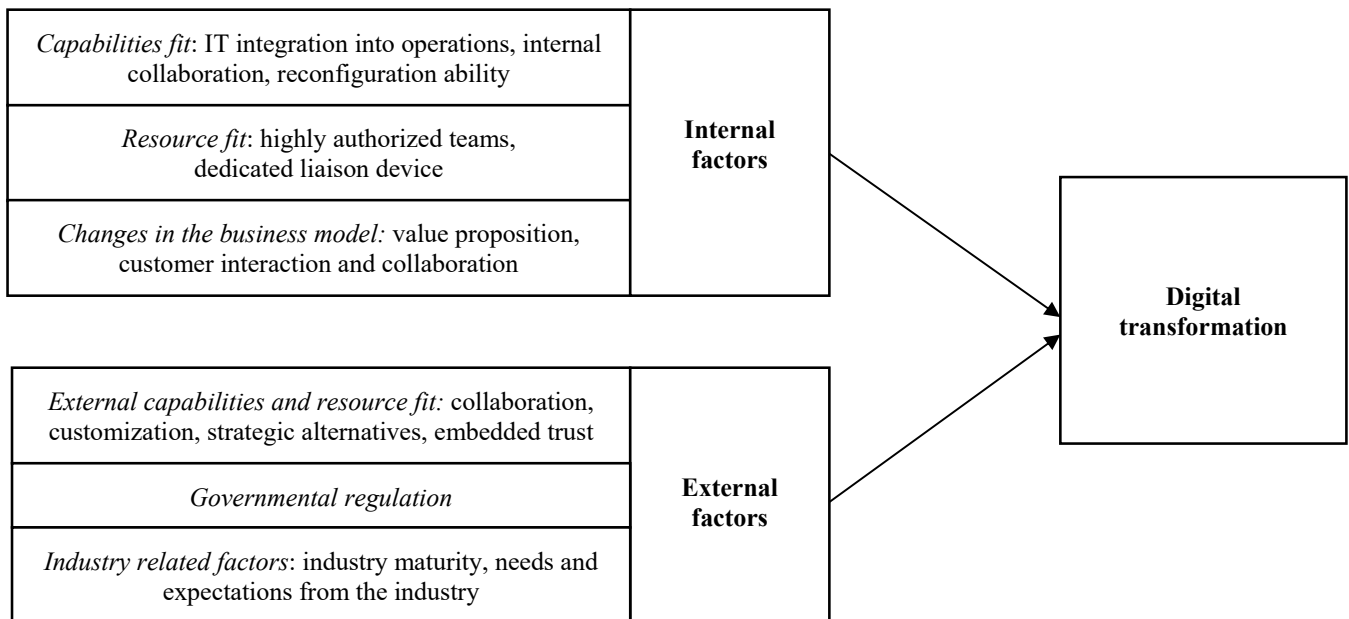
Capabilities fit: IT integration into operations, internal collaboration, reconfiguration ability

Resource fit: highly authorized teams, dedicated liaison device

Changes in the business model: value proposition, customer interaction and collaboration

Internal factors

External capabilities and resource fit: collaboration, customization, strategic alternatives, embedded trust

Governmental regulation

Industry related factors: industry maturity, needs and expectations from the industry

External factors

Digital transformation